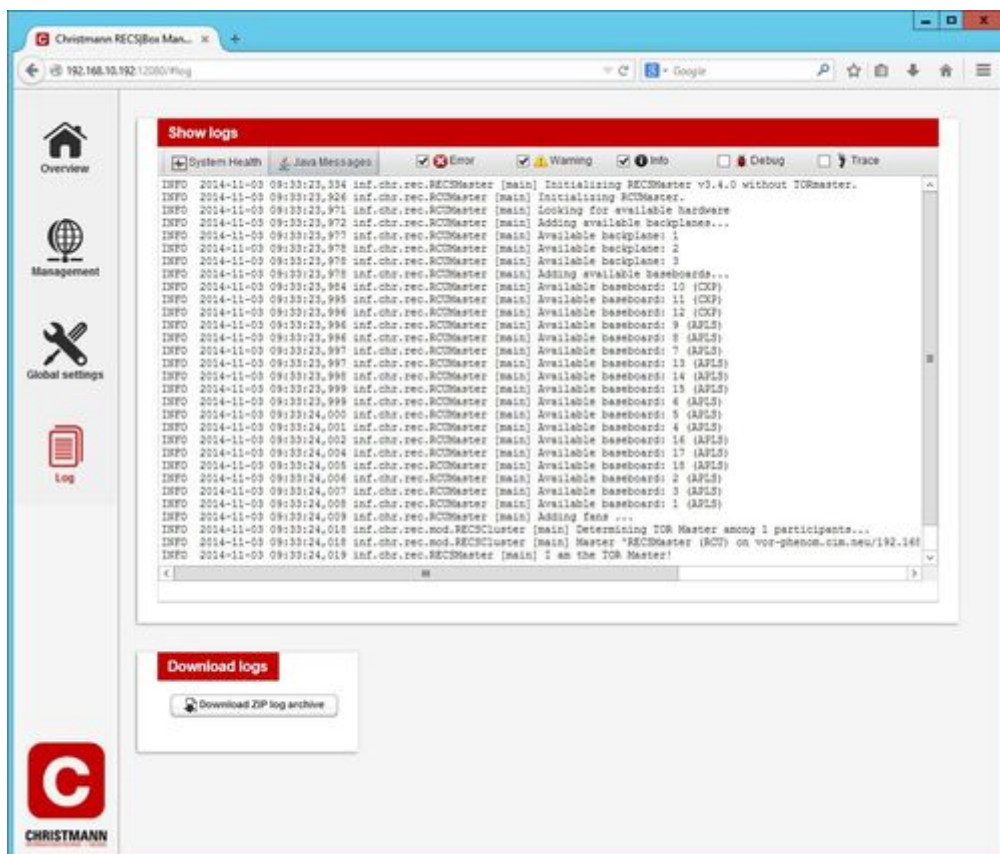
Christmann RECS|Box Man... ×

192.168.10.192:12080/#log

Google

Overview

Management

Global settings

Log

CHRISTMANN

Show logs

System Health | Java Messages | Error | Warning | Info | Debug | Trace

INFO 2014-11-03 09:33:23,334 inf.chr.rec.RECSMaster [main] Initializing RECSMaster v3.4.0 without TORmaster.
INFO 2014-11-03 09:33:23,926 inf.chr.rec.RCUMaster [main] Initializing RCUMaster.
INFO 2014-11-03 09:33:23,971 inf.chr.rec.RCUMaster [main] Looking for available hardware
INFO 2014-11-03 09:33:23,972 inf.chr.rec.RCUMaster [main] Adding available backplanes...
INFO 2014-11-03 09:33:23,977 inf.chr.rec.RCUMaster [main] Available backplane: 1
INFO 2014-11-03 09:33:23,978 inf.chr.rec.RCUMaster [main] Available backplane: 2
INFO 2014-11-03 09:33:23,978 inf.chr.rec.RCUMaster [main] Available backplane: 3
INFO 2014-11-03 09:33:23,978 inf.chr.rec.RCUMaster [main] Adding available baseboards...
INFO 2014-11-03 09:33:23,984 inf.chr.rec.RCUMaster [main] Available baseboard: 10 (CXP)
INFO 2014-11-03 09:33:23,995 inf.chr.rec.RCUMaster [main] Available baseboard: 11 (CXP)
INFO 2014-11-03 09:33:23,996 inf.chr.rec.RCUMaster [main] Available baseboard: 12 (CXP)
INFO 2014-11-03 09:33:23,996 inf.chr.rec.RCUMaster [main] Available baseboard: 9 (APLS)
INFO 2014-11-03 09:33:23,996 inf.chr.rec.RCUMaster [main] Available baseboard: 8 (APLS)
INFO 2014-11-03 09:33:23,997 inf.chr.rec.RCUMaster [main] Available baseboard: 7 (APLS)
INFO 2014-11-03 09:33:23,997 inf.chr.rec.RCUMaster [main] Available baseboard: 13 (APLS)
INFO 2014-11-03 09:33:23,998 inf.chr.rec.RCUMaster [main] Available baseboard: 14 (APLS)
INFO 2014-11-03 09:33:23,999 inf.chr.rec.RCUMaster [main] Available baseboard: 15 (APLS)
INFO 2014-11-03 09:33:23,999 inf.chr.rec.RCUMaster [main] Available baseboard: 6 (APLS)
INFO 2014-11-03 09:33:24,000 inf.chr.rec.RCUMaster [main] Available baseboard: 5 (APLS)
INFO 2014-11-03 09:33:24,001 inf.chr.rec.RCUMaster [main] Available baseboard: 4 (APLS)
INFO 2014-11-03 09:33:24,002 inf.chr.rec.RCUMaster [main] Available baseboard: 16 (APLS)
INFO 2014-11-03 09:33:24,004 inf.chr.rec.RCUMaster [main] Available baseboard: 17 (APLS)
INFO 2014-11-03 09:33:24,005 inf.chr.rec.RCUMaster [main] Available baseboard: 18 (APLS)
INFO 2014-11-03 09:33:24,006 inf.chr.rec.RCUMaster [main] Available baseboard: 2 (APLS)
INFO 2014-11-03 09:33:24,007 inf.chr.rec.RCUMaster [main] Available baseboard: 3 (APLS)
INFO 2014-11-03 09:33:24,008 inf.chr.rec.RCUMaster [main] Available baseboard: 1 (APLS)
INFO 2014-11-03 09:33:24,009 inf.chr.rec.RCUMaster [main] Adding fans ...
INFO 2014-11-03 09:33:24,018 inf.chr.rec.mod.RECSCluster [main] Determining TOR Master among 1 participants...
INFO 2014-11-03 09:33:24,018 inf.chr.rec.mod.RECSCluster [main] Master 'RECSMaster (RCU) on vor-phenom.cim.neu/192.16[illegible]
INFO 2014-11-03 09:33:24,019 inf.chr.rec.RECSMaster [main] I am the TOR Master!

Download logs

Download ZIP log archive